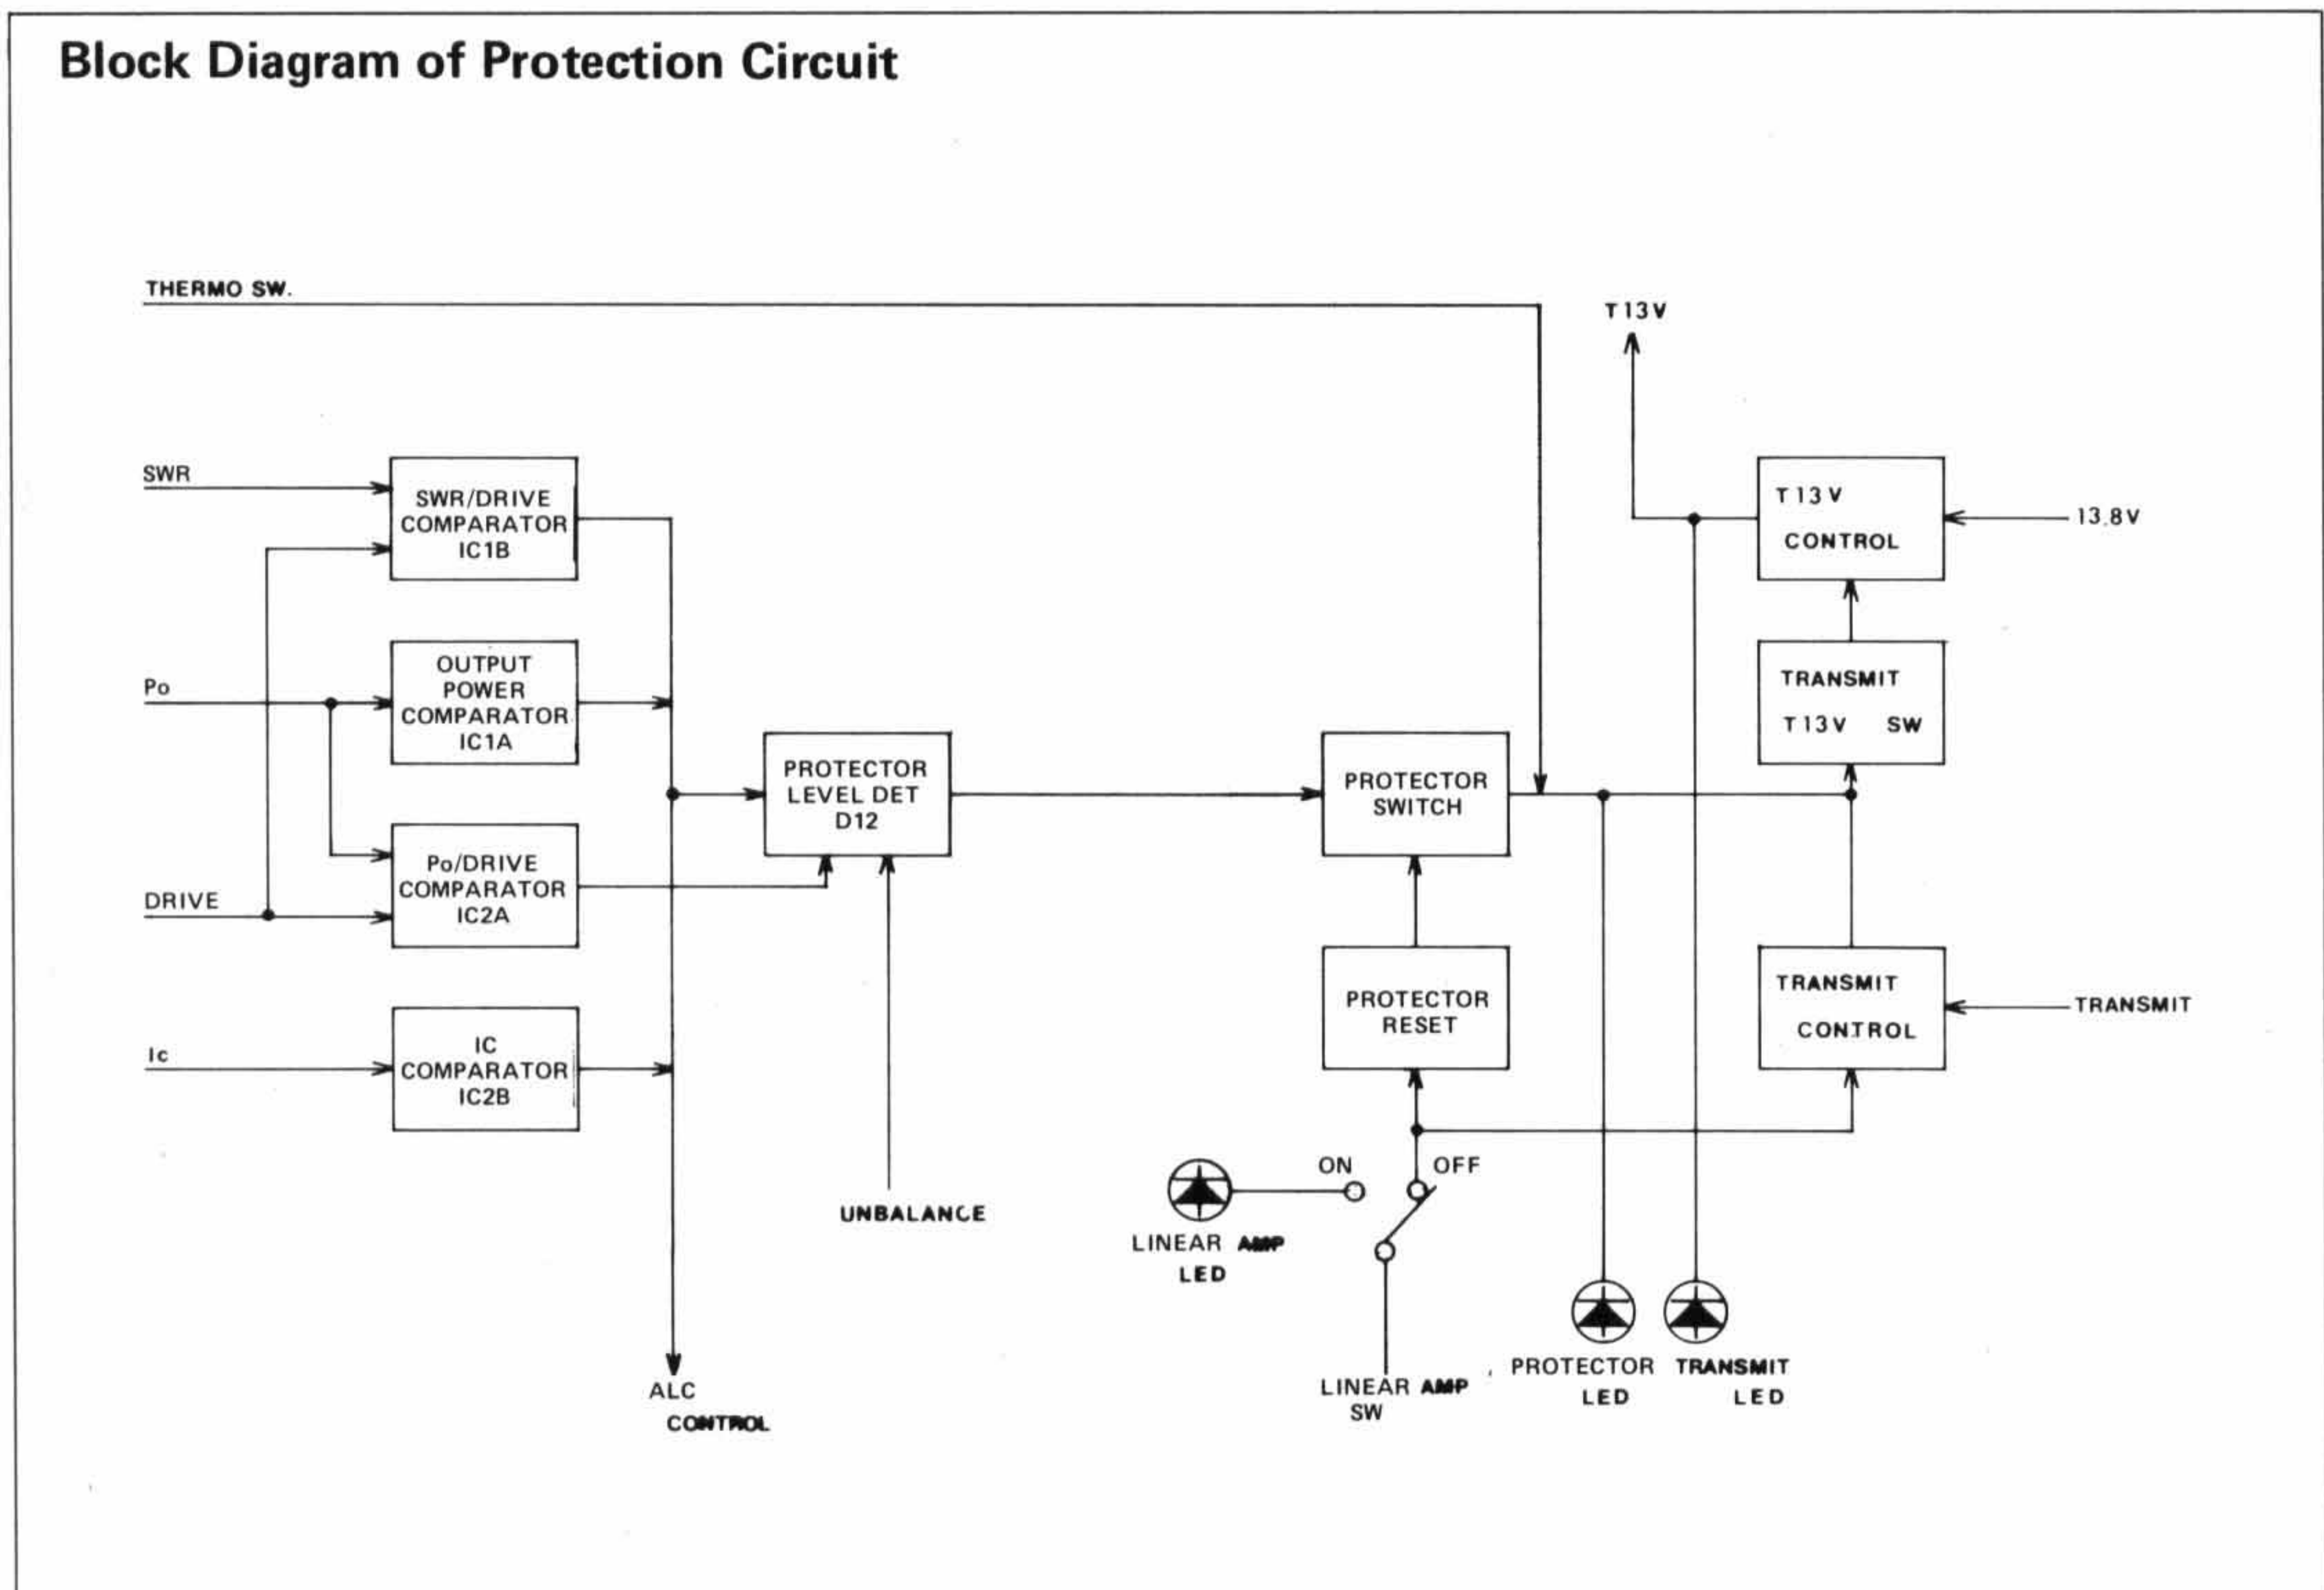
Block Diagram of Protection Circuit

THERMO SW.

T 13 V

SWR

SWR/DRIVE COMPARATOR IC1B

T 13 V CONTROL

13.8 V

Po

OUTPUT POWER COMPARATOR IC1A

TRANSMIT T 13 V SW

PROTECTOR LEVEL DET D12

PROTECTOR SWITCH

DRIVE

Po/DRIVE COMPARATOR IC2A

Ic

IC COMPARATOR IC2B

PROTECTOR RESET

TRANSMIT CONTROL

TRANSMIT

ON

OFF

UNBALANCE

LINEAR AMP LED

LINEAR AMP SW

PROTECTOR LED

TRANSMIT LED

ALC CONTROL